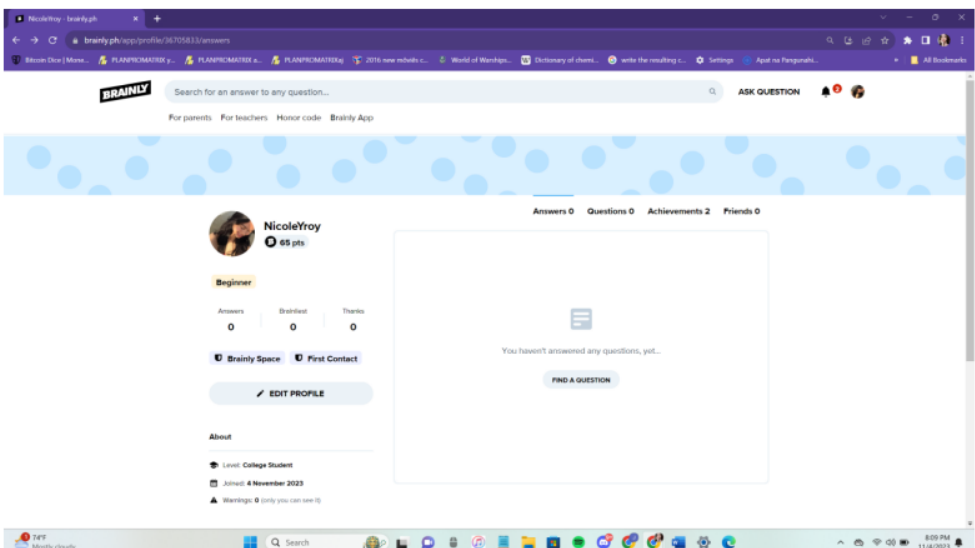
NicoleYroy - brainly.ph

brainly.ph/app/profile/36705833/answers

Bitcoin Dice | Mone... PLANPROMATRIX y... PLANPROMATRIX a... PLANPROMATRIXaj 2016 new mbeds c... World of Warships... Dictionary of chemi... write the resulting c... Settings Apat na Pangunahi... All Bookmarks

BRAINLY

Search for an answer to any question...

ASK QUESTION

For parents For teachers Honor code Brainly App

Answers 0 Questions 0 Achievements 2 Friends 0

NicoleYroy

65 pts

Beginner

| Answers | Brainliest | Thanks |
|---|---|---|
| 0 | 0 | 0 |

Brainly Space First Contact

EDIT PROFILE

About

Level: College Student

Joined: 4 November 2023

Warnings: 0 (only you can see it)

You haven't answered any questions, yet...

FIND A QUESTION

74°F
Mostly cloudy

Search

8:09 PM
11/4/2023